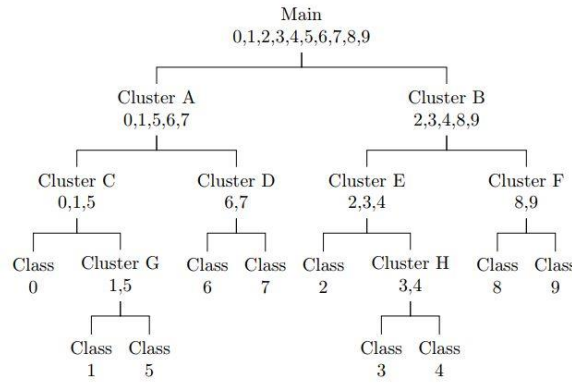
Main
0,1,2,3,4,5,6,7,8,9

Cluster A
0,1,5,6,7

Cluster B
2,3,4,8,9

Cluster C
0,1,5

Cluster D
6,7

Cluster E
2,3,4

Cluster F
8,9

Class
0

Cluster G
1,5

Class
6

Class
7

Class
2

Cluster H
3,4

Class
8

Class
9

Class
1

Class
5

Class
3

Class
4